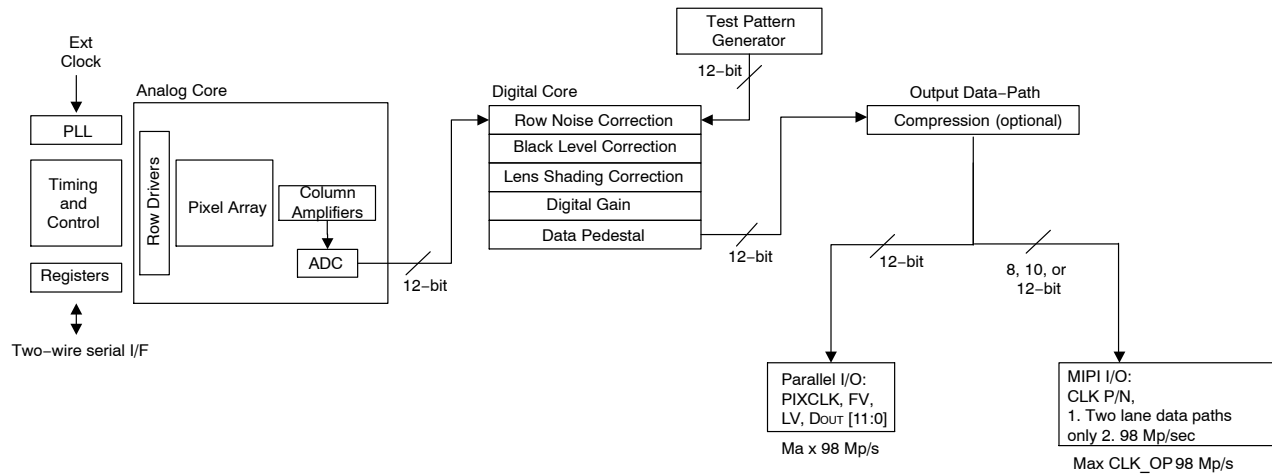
Ext Clock

PLL

Timing and Control

Registers

Two−wire serial I/F

Analog Core

Row Drivers

Pixel Array

Column Amplifiers

ADC

12−bit

Digital Core

Row Noise Correction

Black Level Correction

Lens Shading Correction

Digital Gain

Data Pedestal

Test Pattern Generator

12−bit

12−bit

Output Data−Path

Compression (optional)

12−bit

8, 10, or 12−bit

Parallel I/O: PIXCLK, FV, LV, DOUT [11:0]

Ma x 98 Mp/s

MIPI I/O: CLK P/N, 1. Two lane data paths only 2. 98 Mp/sec

Max CLK_OP 98 Mp/s